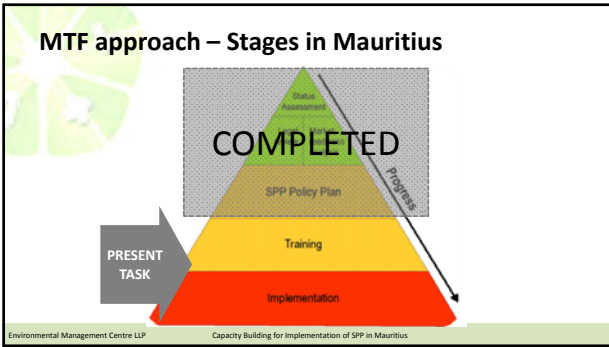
MTF approach – Stages in Mauritius

Status Assessment

COMPLETED

SPP Policy Plan

Progress

PRESENT TASK

Training

Implementation

Environmental Management Centre LLP

Capacity Building for Implementation of SPP in Mauritius